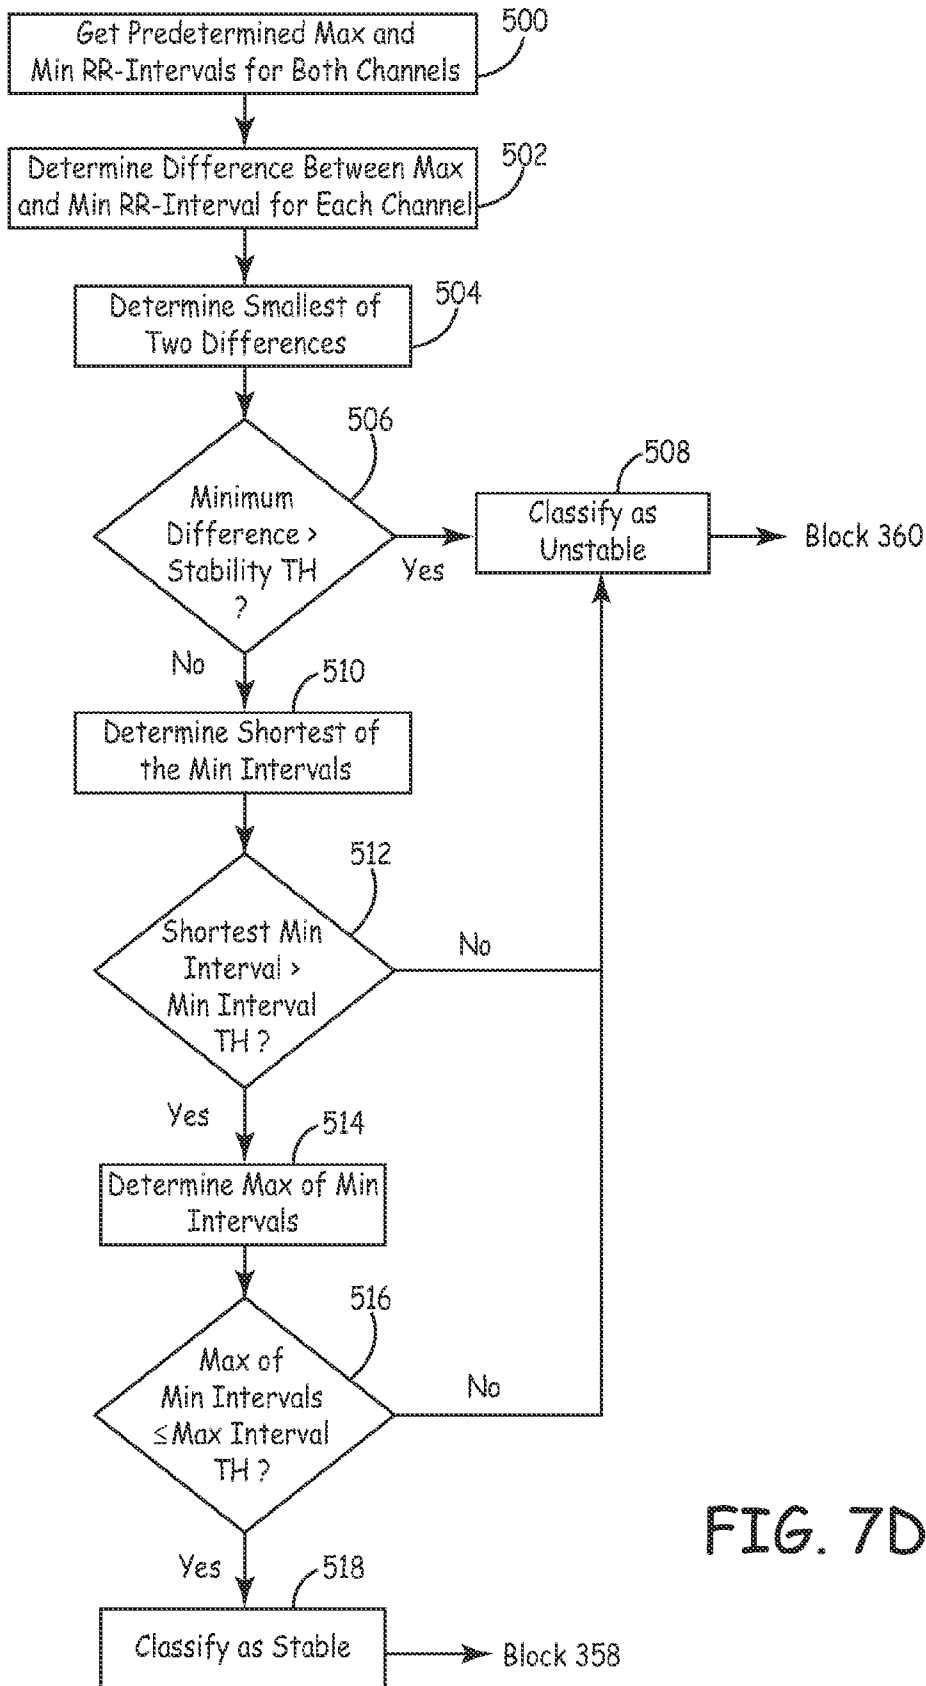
Get Predetermined Max and Min RR-Intervals for Both Channels
500

Determine Difference Between Max and Min RR-Interval for Each Channel
502

Determine Smallest of Two Differences
504

506
Minimum Difference > Stability TH ?

Yes

508
Classify as Unstable

Block 360

No

510
Determine Shortest of the Min Intervals

512
Shortest Min Interval > Min Interval TH ?

No

Yes

514
Determine Max of Min Intervals

516
Max of Min Intervals ≤Max Interval TH ?

No

FIG. 7D

Yes

518
Classify as Stable

Block 358